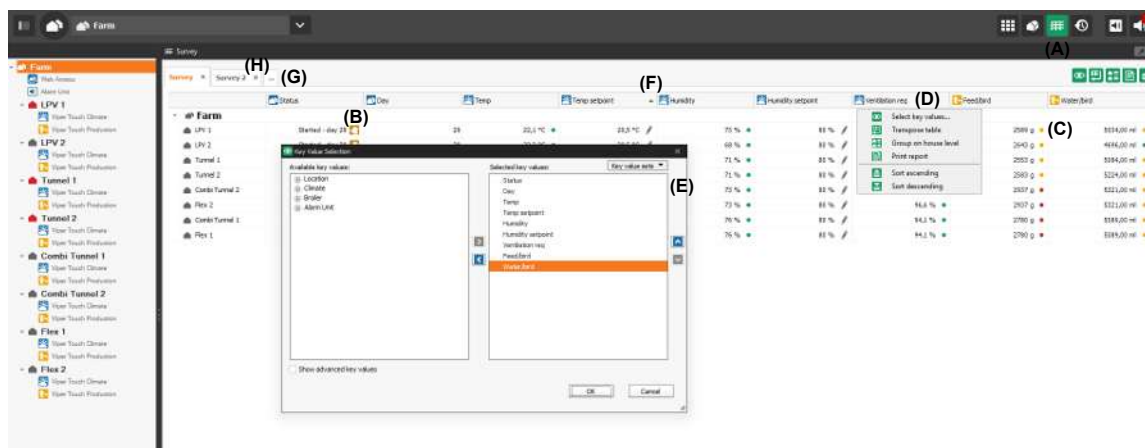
Farm

Survey

Farm
Web Access
Alarm Unit
LPV 1
Viper Touch Climate
Viper Touch Production
LPV 2
Viper Touch Climate
Viper Touch Production
Tunnel 1
Viper Touch Climate
Viper Touch Production
Tunnel 2
Viper Touch Climate
Viper Touch Production
Combi Tunnel 1
Viper Touch Climate
Viper Touch Production
Combi Tunnel 2
Viper Touch Climate
Viper Touch Production
Flex 1
Viper Touch Climate
Viper Touch Production
Flex 2
Viper Touch Climate
Viper Touch Production

Survey × Survey 2 × (H) ... (G)

(A)

(F)

| Status | Day | Temp | Temp setpoint | Humidity | Humidity setpoint | Ventilation req (D) | Feed/bird | Water/bird |
|---|---|---|---|---|---|---|---|---|
| Farm | | | | | | | | |
| LPV 1 | Started - day 28 (B) | 28 | 22,1 °C | 20,5 °C | 73 % | 80 % | | 2589 g (C) | 5534,00 ml |
| LPV 2 | Started - day 28 | 28 | | | 69 % | 80 % | | 2643 g | 4696,00 ml |
| Tunnel 1 | | | | | 71 % | 80 % | | 2553 g | 5384,00 ml |
| Tunnel 2 | | | | | 71 % | 80 % | | 2583 g | 5224,00 ml |
| Combi Tunnel 2 | | | | | 73 % | 80 % | | 2937 g | 5321,00 ml |
| Flex 2 | | | | | 73 % | 80 % | 96,6 % | 2937 g | 5321,00 ml |
| Combi Tunnel 1 | | | | | 76 % | 80 % | 94,1 % | 2780 g | 5389,00 ml |
| Flex 1 | | | | | 76 % | 80 % | 94,1 % | 2780 g | 5389,00 ml |

Select key values...
Transpose table
Group on house level
Print report
Sort ascending
Sort descending

Key Value Selection
Available key values:
Location
Climate
Broiler
Alarm Unit
Selected key values:
Key value sets
(E)
Status
Day
Temp
Temp setpoint
Humidity
Humidity setpoint
Ventilation req
Feed/bird
Water/bird
Show advanced key values
OK
Cancel